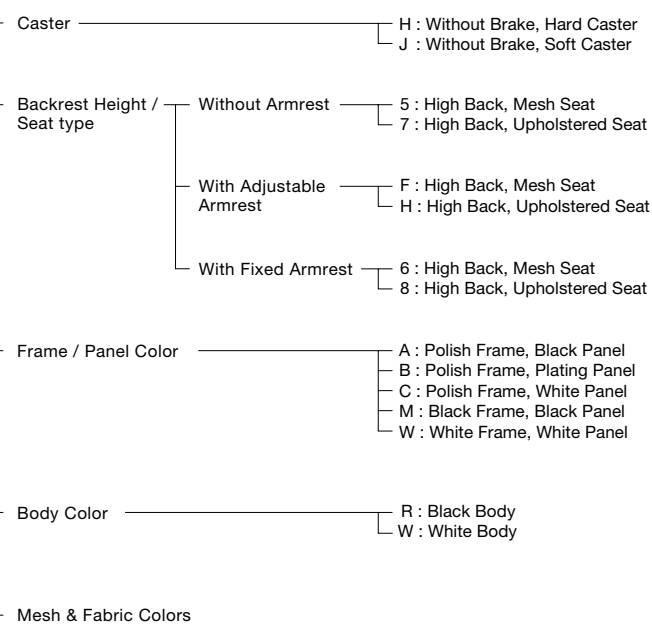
Caster
H : Without Brake, Hard Caster
J : Without Brake, Soft Caster

Backrest Height / Seat type
Without Armrest
5 : High Back, Mesh Seat
7 : High Back, Upholstered Seat

With Adjustable Armrest
F : High Back, Mesh Seat
H : High Back, Upholstered Seat

With Fixed Armrest
6 : High Back, Mesh Seat
8 : High Back, Upholstered Seat

Frame / Panel Color
A : Polish Frame, Black Panel
B : Polish Frame, Plating Panel
C : Polish Frame, White Panel
M : Black Frame, Black Panel
W : White Frame, White Panel

Body Color
R : Black Body
W : White Body

Mesh & Fabric Colors